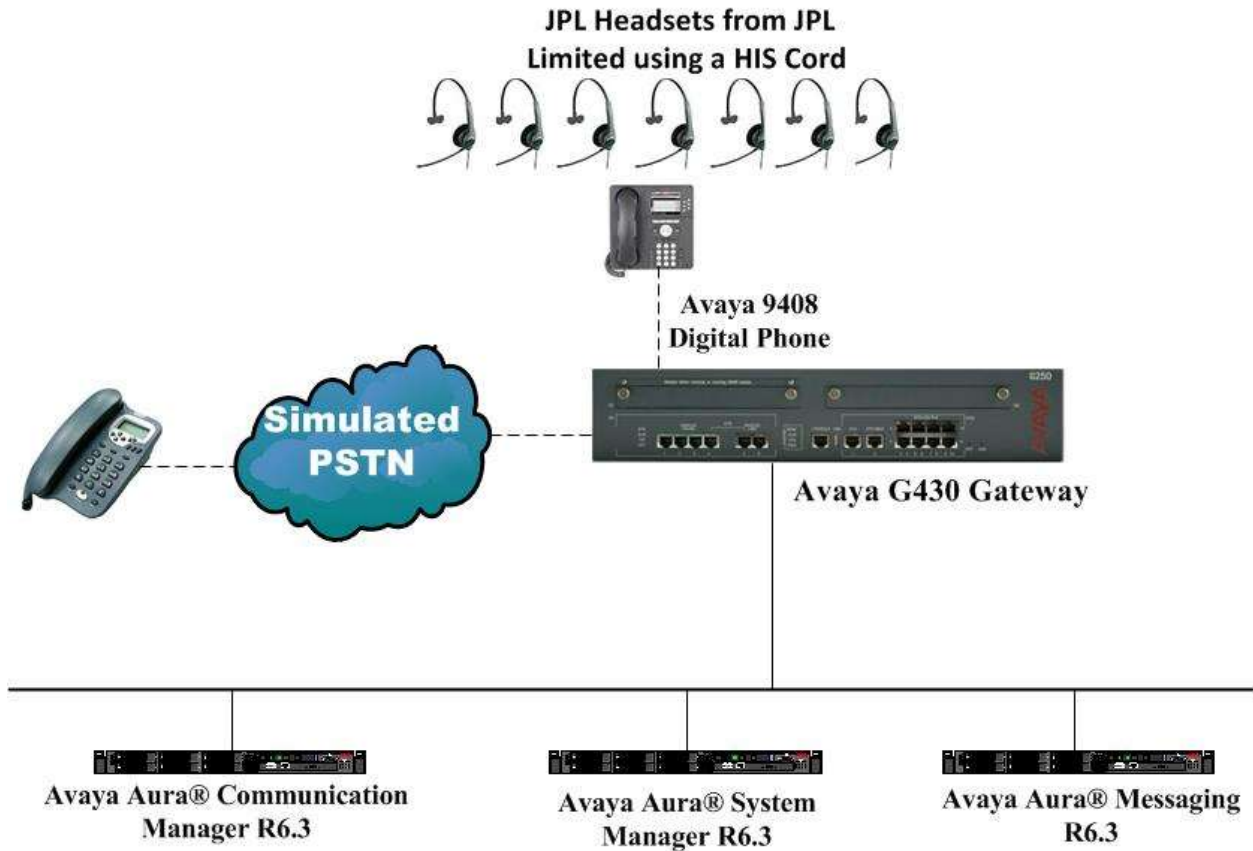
JPL Headsets from JPL Limited using a HIS Cord

Avaya 9408 Digital Phone

Simulated PSTN

G250

AVAYA

Avaya G430 Gateway

Avaya Aura® Communication Manager R6.3

Avaya Aura® System Manager R6.3

Avaya Aura® Messaging R6.3